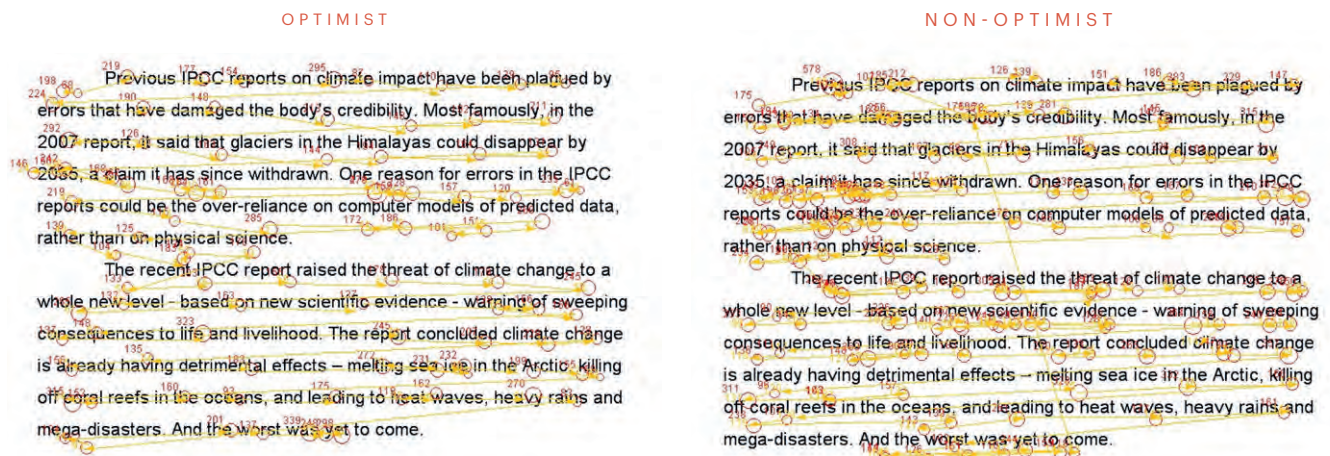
OPTIMIST

Previous IPCC reports on climate impact have been plagued by errors that have damaged the body's credibility. Most famously, in the 2007 report, it said that glaciers in the Himalayas could disappear by 2035, a claim it has since withdrawn. One reason for errors in the IPCC reports could be the over-reliance on computer models of predicted data, rather than on physical science.

The recent IPCC report raised the threat of climate change to a whole new level - based on new scientific evidence - warning of sweeping consequences to life and livelihood. The report concluded climate change is already having detrimental effects – melting sea ice in the Arctic, killing off coral reefs in the oceans, and leading to heat waves, heavy rains and mega-disasters. And the worst was yet to come.

NON-OPTIMIST

Previous IPCC reports on climate impact have been plagued by errors that have damaged the body's credibility. Most famously, in the 2007 report, it said that glaciers in the Himalayas could disappear by 2035, a claim it has since withdrawn. One reason for errors in the IPCC reports could be the over-reliance on computer models of predicted data, rather than on physical science.

The recent IPCC report raised the threat of climate change to a whole new level - based on new scientific evidence - warning of sweeping consequences to life and livelihood. The report concluded climate change is already having detrimental effects – melting sea ice in the Arctic, killing off coral reefs in the oceans, and leading to heat waves, heavy rains and mega-disasters. And the worst was yet to come.